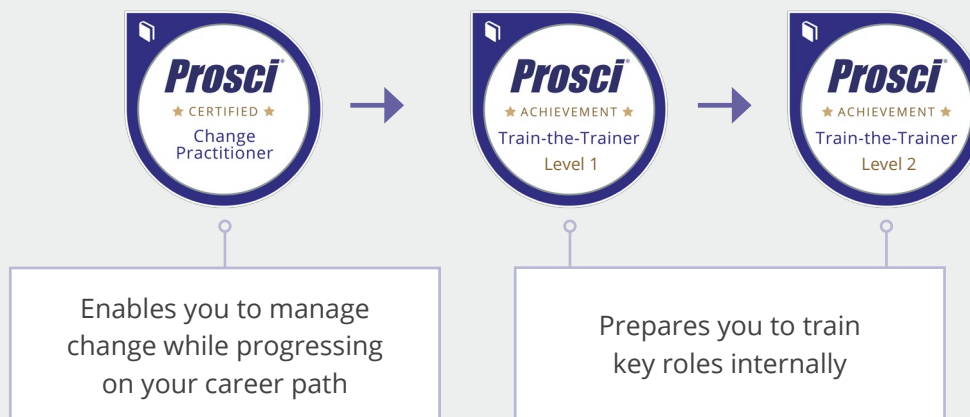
Prosci®
★ CERTIFIED ★
Change Practitioner

Prosci®
★ ACHIEVEMENT ★
Train-the-Trainer
Level 1

Prosci®
★ ACHIEVEMENT ★
Train-the-Trainer
Level 2

Enables you to manage change while progressing on your career path

Prepares you to train key roles internally